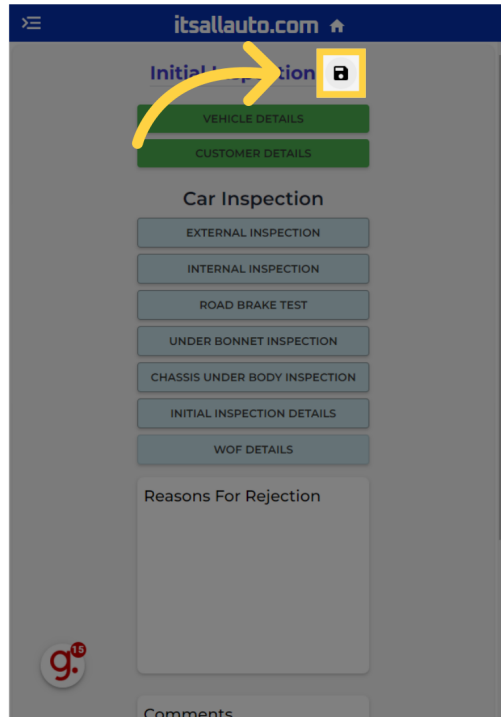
itsallauto.com

Initial Inspection

VEHICLE DETAILS

CUSTOMER DETAILS

Car Inspection

EXTERNAL INSPECTION

INTERNAL INSPECTION

ROAD BRAKE TEST

UNDER BONNET INSPECTION

CHASSIS UNDER BODY INSPECTION

INITIAL INSPECTION DETAILS

WOF DETAILS

Reasons For Rejection

g. 15

Comments